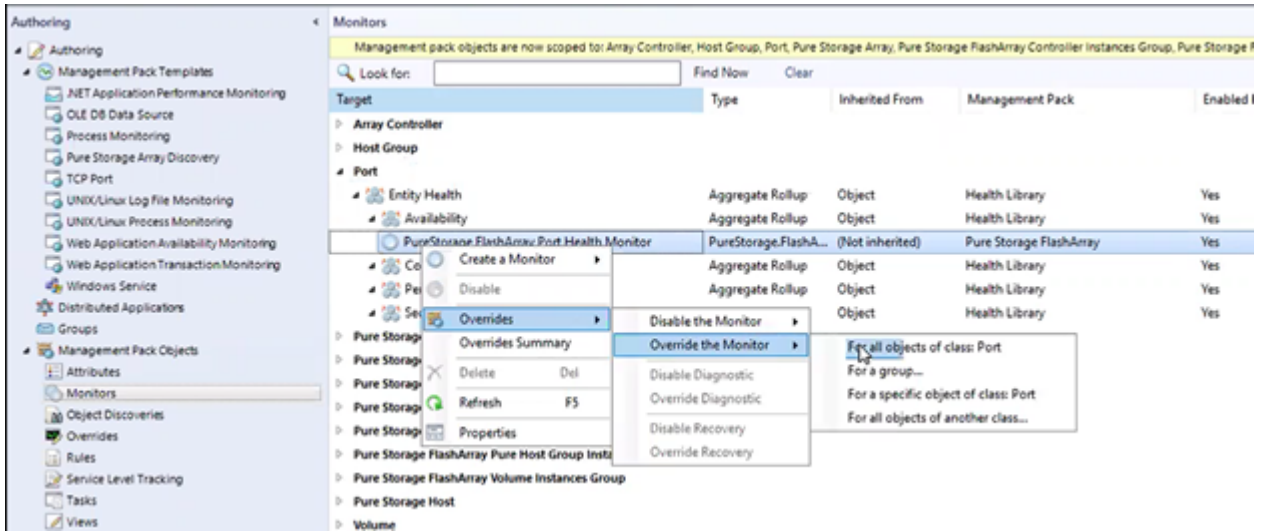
Authoring

Authoring
Management Pack Templates
.NET Application Performance Monitoring
OLE DB Data Source
Process Monitoring
Pure Storage Array Discovery
TCP Port
UNIX/Linux Log File Monitoring
UNIX/Linux Process Monitoring
Web Application Availability Monitoring
Web Application Transaction Monitoring
Windows Service
Distributed Applications
Groups
Management Pack Objects
Attributes
Monitors
Object Discoveries
Overrides
Rules
Service Level Tracking
Tasks
Views

Monitors

Management pack objects are now scoped to: Array Controller, Host Group, Port, Pure Storage Array, Pure Storage FlashArray Controller Instances Group, Pure Storage F

Look for: Find Now Clear

| Target | Type | Inherited From | Management Pack | Enabled I |
|---|---|---|---|---|
| Array Controller | | | | |
| Host Group | | | | |
| Port | | | | |
| Entity Health | Aggregate Rollup | Object | Health Library | Yes |
| Availability | Aggregate Rollup | Object | Health Library | Yes |
| PureStorage.FlashArray.Port.Health.Monitor | PureStorage.FlashA... | (Not inherited) | Pure Storage FlashArray | Yes |
| Co | Aggregate Rollup | Object | Health Library | Yes |
| Pe | Aggregate Rollup | Object | Health Library | Yes |
| Se | | Object | Health Library | Yes |
| Pure Storage | | | | |
| Pure Storage | | | | |
| Pure Storage | | | | |
| Pure Storage | | | | |
| Pure Storage | | | | |
| Pure Storage FlashArray Pure Host Group Insta | | | | |
| Pure Storage FlashArray Volume Instances Group | | | | |
| Pure Storage Host | | | | |
| Volume | | | | |

Create a Monitor
Disable
Overrides
Overrides Summary
Delete Del
Refresh F5
Properties

Disable the Monitor
Override the Monitor
Disable Diagnostic
Override Diagnostic
Disable Recovery
Override Recovery

For all objects of class: Port
For a group...
For a specific object of class: Port
For all objects of another class...